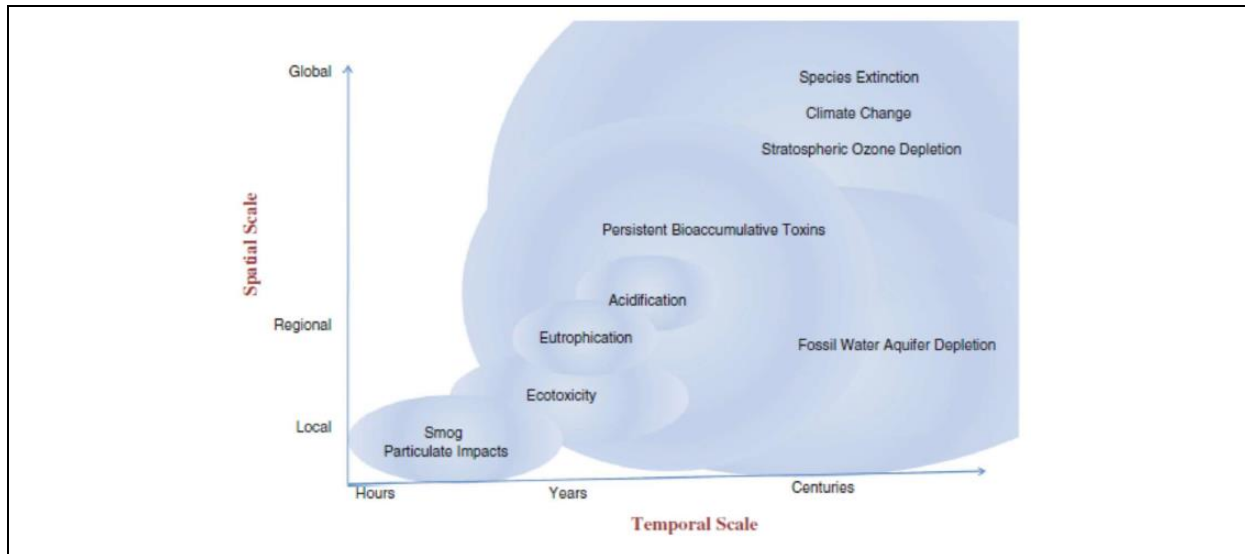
Spatial Scale

Global

Regional

Local

Species Extinction

Climate Change

Stratospheric Ozone Depletion

Persistent Bioaccumulative Toxins

Acidification

Eutrophication

Fossil Water Aquifer Depletion

Ecotoxicity

Smog
Particulate Impacts

Hours

Years

Centuries

Temporal Scale